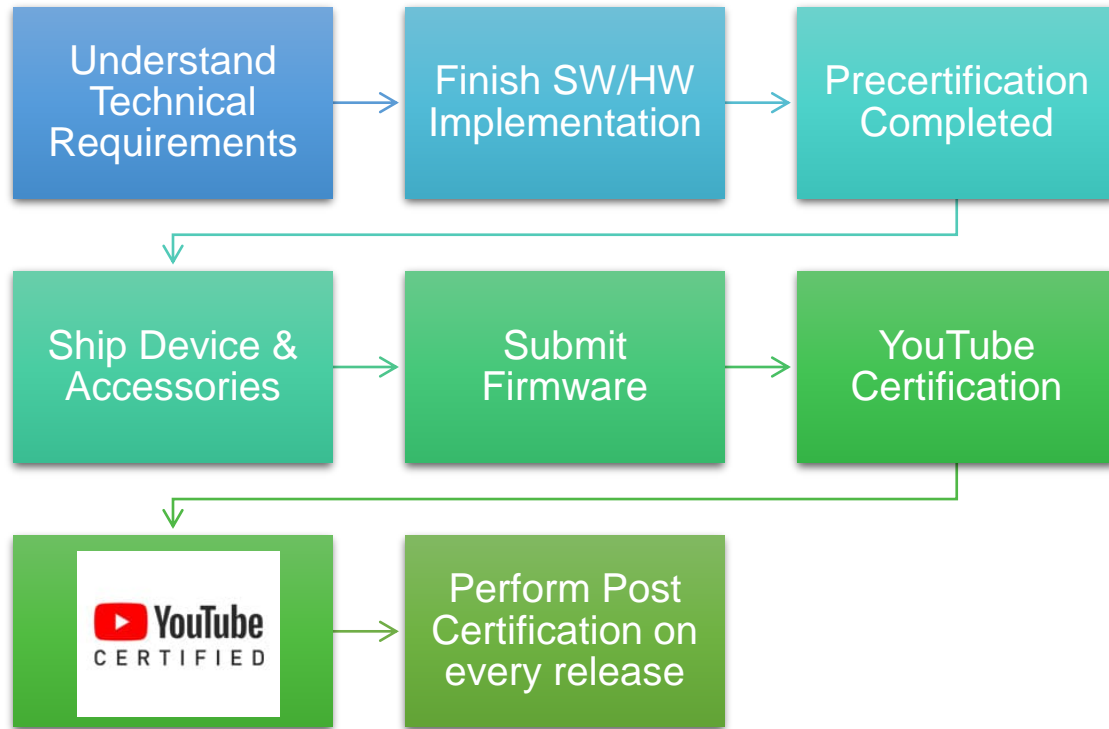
Understand Technical Requirements

Finish SW/HW Implementation

Precertification Completed

Ship Device & Accessories

Submit Firmware

YouTube Certification

YouTube CERTIFIED

Perform Post Certification on every release